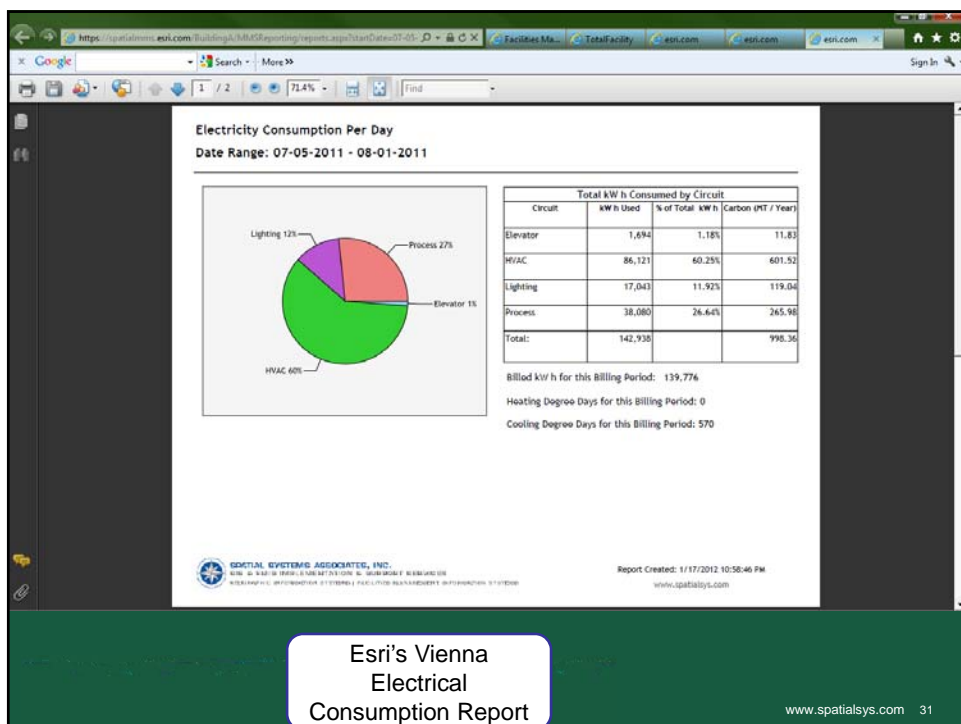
https://spatialmms.esri.com/BuildingA/MMSReporting/reports.aspx?startDate=07-05- Facilities Ma... TotalFacility esri.com esri.com esri.com

Google Search More Sign In

1 / 2 71.4% Find

Electricity Consumption Per Day

Date Range: 07-05-2011 - 08-01-2011

Lighting 12%

Process 27%

Elevator 1%

HVAC 60%

| Total kW h Consumed by Circuit | | | |
|---|---|---|---|
| Circuit | kW h Used | % of Total kW h | Carbon (MT / Year) |
| Elevator | 1,694 | 1.18% | 11.83 |
| HVAC | 86,121 | 60.25% | 601.52 |
| Lighting | 17,043 | 11.92% | 119.04 |
| Process | 38,080 | 26.64% | 265.98 |
| Total: | 142,938 | | 998.36 |

Billed kW h for this Billing Period: 139,776

Heating Degree Days for this Billing Period: 0

Cooling Degree Days for this Billing Period: 570

SPATIAL SYSTEMS ASSOCIATES, INC.

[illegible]

Report Created: 1/17/2012 10:58:46 PM

www.spatialsys.com

Esri's Vienna Electrical Consumption Report

www.spatialsys.com 31